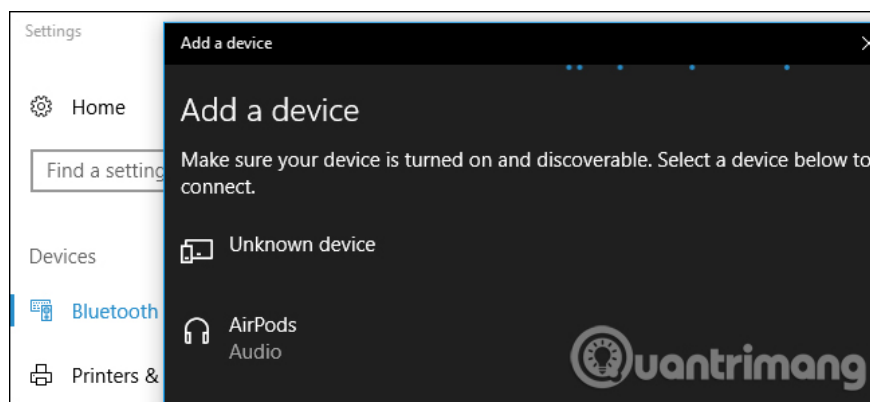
Settings

Home

Find a setting

Devices

Bluetooth

Printers &

Add a device

Add a device

Make sure your device is turned on and discoverable. Select a device below to connect.

Unknown device

AirPods
Audio

uantrimang